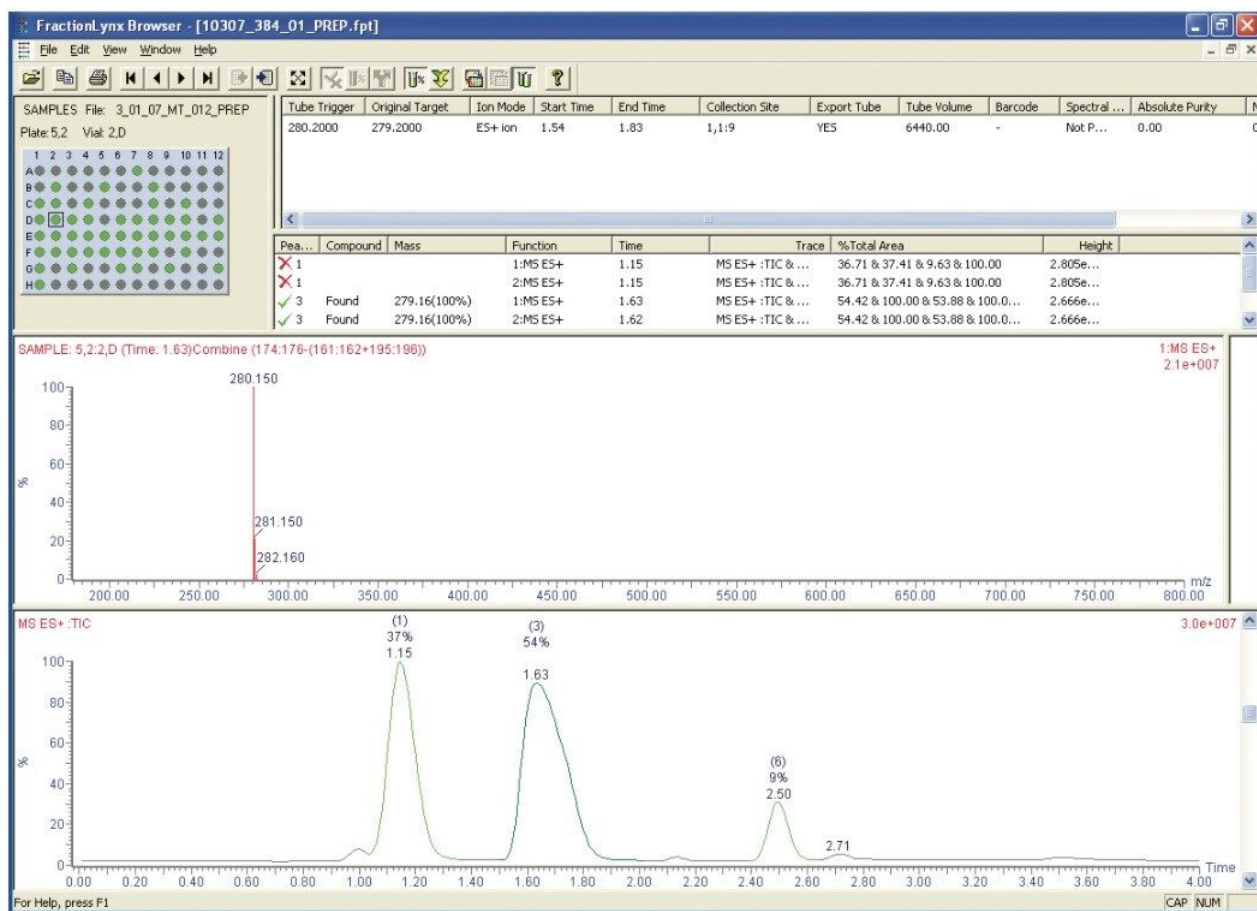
FractionLynx Browser - [10307_384_01_PREP.fpt]

File Edit View Window Help

SAMPLES File: 3_01_07_MT_012_PREP
Plate: 5,2 Vial: 2,D

1 2 3 4 5 6 7 8 9 10 11 12
A
B
C
D
E
F
G
H

| Tube Trigger | Original Target | Ion Mode | Start Time | End Time | Collection Site | Export Tube | Tube Volume | Barcode | Spectral ... | Absolute Purity | N |
|---|---|---|---|---|---|---|---|---|---|---|---|
| 280.2000 | 279.2000 | ES+ ion | 1.54 | 1.83 | 1,1:9 | YES | 6440.00 | - | Not P... | 0.00 | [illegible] |

| Pea... | Compound | Mass | Function | Time | Trace | %Total Area | Height |
|---|---|---|---|---|---|---|---|
| 1 | | | 1:MS ES+ | 1.15 | MS ES+ :TIC & ... | 36.71 & 37.41 & 9.63 & 100.00 | 2.805e... |
| 1 | | | 2:MS ES+ | 1.15 | MS ES+ :TIC & ... | 36.71 & 37.41 & 9.63 & 100.00 | 2.805e... |
| 3 | Found | 279.16(100%) | 1:MS ES+ | 1.63 | MS ES+ :TIC & ... | 54.42 & 100.00 & 53.88 & 100.0... | 2.666e... |
| 3 | Found | 279.16(100%) | 2:MS ES+ | 1.62 | MS ES+ :TIC & ... | 54.42 & 100.00 & 53.88 & 100.0... | 2.666e... |

SAMPLE: 5,2:2,D (Time: 1.63)Combine (174:176-(161:162+195:196))
1:MS ES+
2.1e+007
280.150
281.150
282.160
100
80
60
%
40
20
0
200.00 250.00 300.00 350.00 400.00 450.00 500.00 550.00 600.00 650.00 700.00 750.00 800.00
m/z

MS ES+ :TIC
3.0e+007
(1)
37%
1.15
(3)
54%
1.63
(6)
9%
2.50
2.71
100
80
60
%
40
20
0
0.00 0.20 0.40 0.60 0.80 1.00 1.20 1.40 1.60 1.80 2.00 2.20 2.40 2.60 2.80 3.00 3.20 3.40 3.60 3.80 4.00
Time

For Help, press F1
CAP NUM